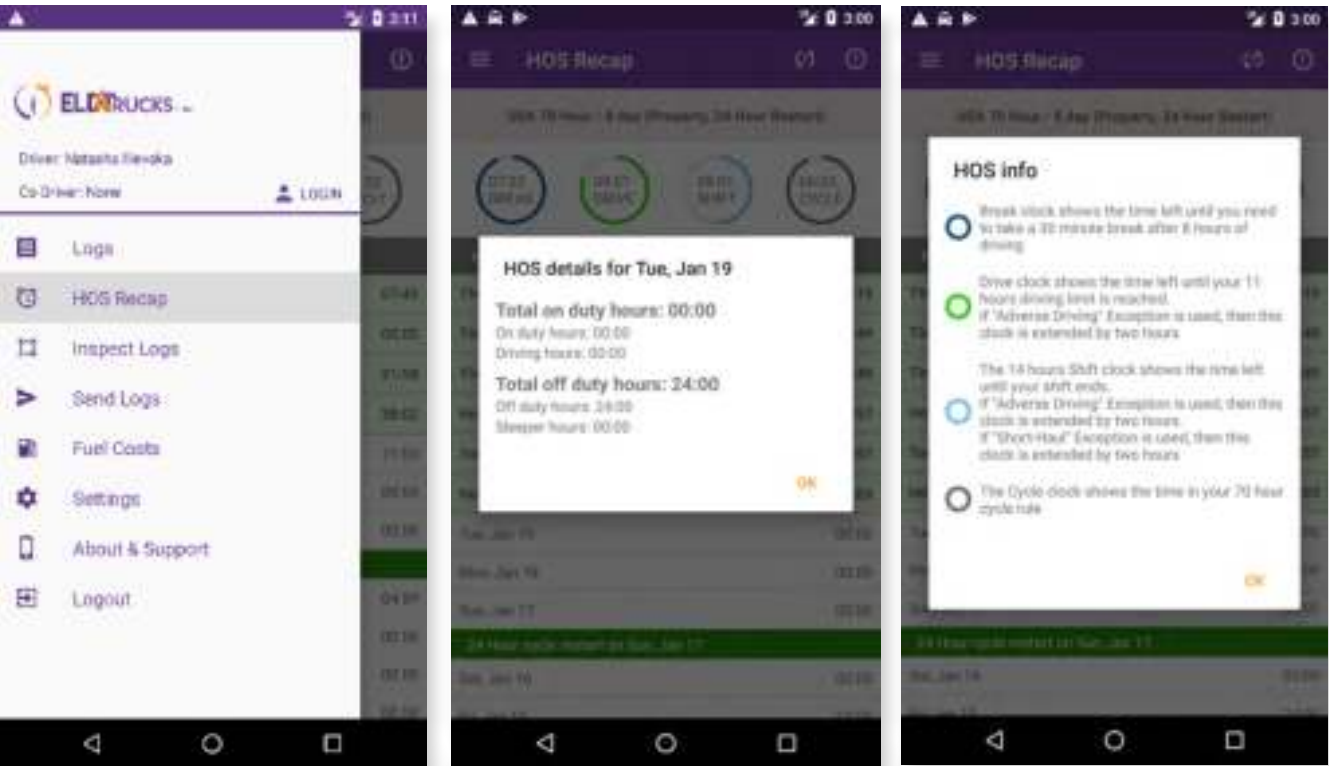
3:11

ELD TRUCKS

Driver: Natasha Revaka
Co-Driver: None
LOGIN

Logs
HOS Recap
Inspect Logs
Send Logs
Fuel Costs
Settings
About & Support
Logout

3:00
HOS Recap
USA 70 Hour / 8 day (Property, 34 Hour Restart)

HOS details for Tue, Jan 19

Total on duty hours: 00:00
On duty hours: 00:00
Driving hours: 00:00

Total off duty hours: 24:00
Off duty hours: 24:00
Sleeper hours: 00:00

OK

Tue, Jan 19
Mon, Jan 18
Sun, Jan 17
34 Hour cycle restart on Sun, Jan 17
Sat, Jan 16

3:00
HOS Recap
USA 70 Hour / 8 day (Property, 34 Hour Restart)

HOS info

Break clock shows the time left until you need to take a 30 minute break after 8 hours of driving

Drive clock shows the time left until your 11 hours driving limit is reached.
If "Adverse Driving" Exception is used, then this clock is extended by two hours

The 14 hours Shift clock shows the time left until your shift ends.
If "Adverse Driving" Exception is used, then this clock is extended by two hours.
If "Short-Haul" Exception is used, then this clock is extended by two hours

The Cycle clock shows the time in your 70 hour cycle rule

OK

34 Hour cycle restart on Sun, Jan 17
Sat, Jan 16